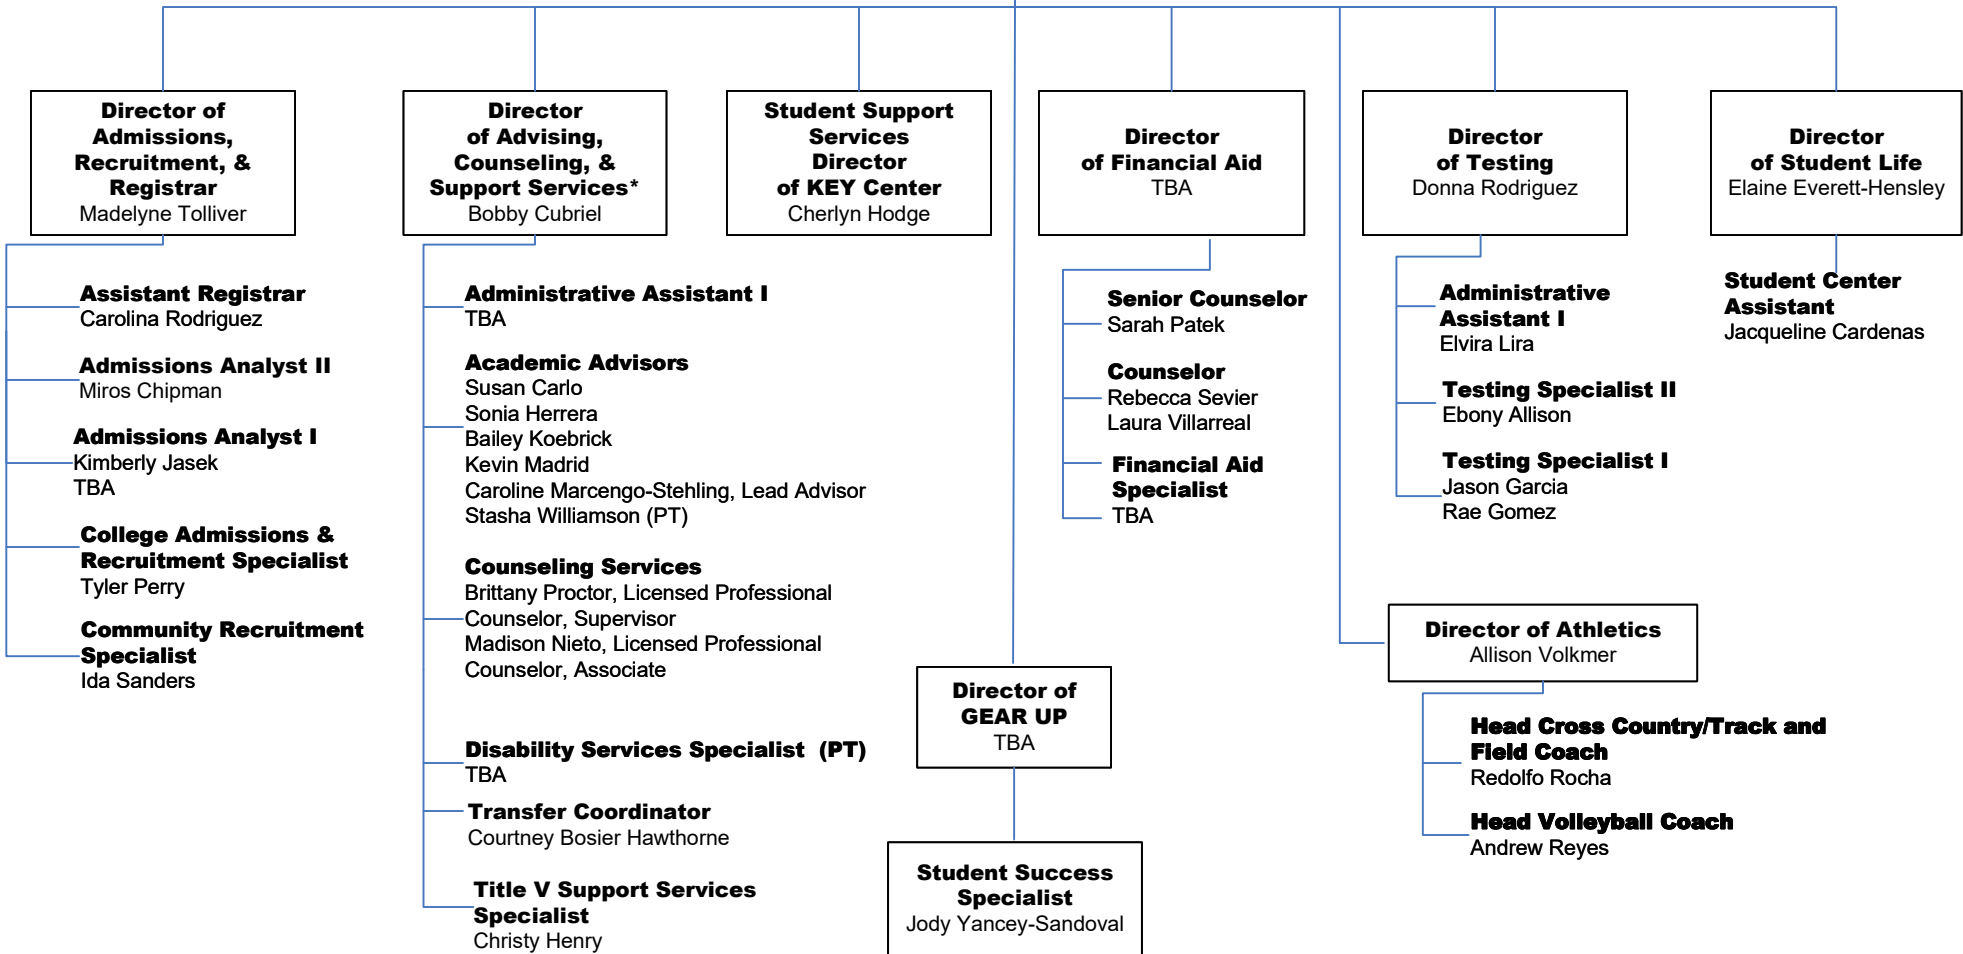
Director of Admissions, Recruitment, & Registrar
Madelyne Tolliver

Assistant Registrar
Carolina Rodriguez

Admissions Analyst II
Miros Chipman

Admissions Analyst I
Kimberly Jasek
TBA

College Admissions & Recruitment Specialist
Tyler Perry

Community Recruitment Specialist
Ida Sanders

Director of Advising, Counseling, & Support Services*
Bobby Cubriel

Administrative Assistant I
TBA

Academic Advisors
Susan Carlo
Sonia Herrera
Bailey Koebrick
Kevin Madrid
Caroline Marcengo-Stehling, Lead Advisor
Stasha Williamson (PT)

Counseling Services
Brittany Proctor, Licensed Professional Counselor, Supervisor
Madison Nieto, Licensed Professional Counselor, Associate

Disability Services Specialist (PT)
TBA

Transfer Coordinator
Courtney Bosier Hawthorne

Title V Support Services Specialist
Christy Henry

Student Support Services Director of KEY Center
Cherlyn Hodge

Director of GEAR UP
TBA

Student Success Specialist
Jody Yancey-Sandoval

Director of Financial Aid
TBA

Senior Counselor
Sarah Patek

Counselor
Rebecca Sevier
Laura Villarreal

Financial Aid Specialist
TBA

Director of Testing
Donna Rodriguez

Administrative Assistant I
Elvira Lira

Testing Specialist II
Ebony Allison

Testing Specialist I
Jason Garcia
Rae Gomez

Director of Athletics
Allison Volkmer

Head Cross Country/Track and Field Coach
Redolfo Rocha

Head Volleyball Coach
Andrew Reyes

Director of Student Life
Elaine Everett-Hensley

Student Center Assistant
Jacqueline Cardenas